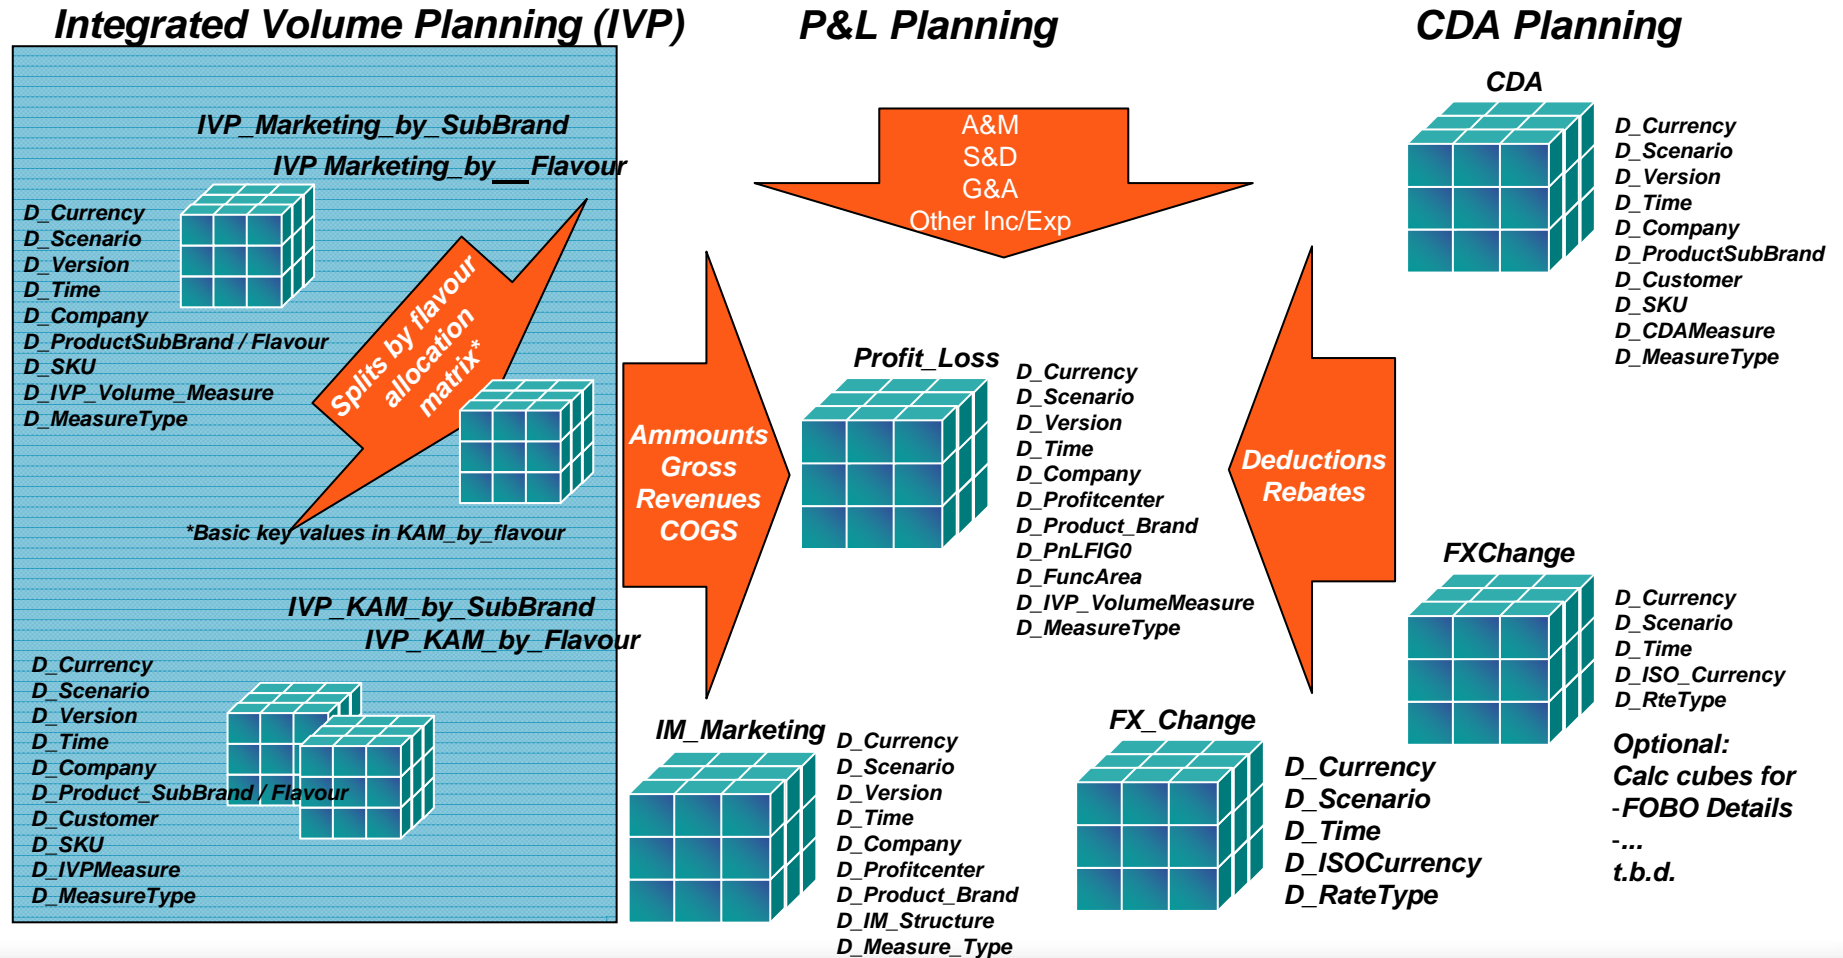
Integrated Volume Planning (IVP)

P&L Planning

CDA Planning

IVP_Marketing_by_SubBrand

IVP Marketing_by__Flavour

D_Currency
D_Scenario
D_Version
D_Time
D_Company
D_ProductSubBrand / Flavour
D_SKU
D_IVP_Volume_Measure
D_MeasureType

Splits by flavour allocation matrix*

*Basic key values in KAM_by_flavour

IVP_KAM_by_SubBrand

IVP_KAM_by_Flavour

D_Currency
D_Scenario
D_Version
D_Time
D_Company
D_Product_SubBrand / Flavour
D_Customer
D_SKU
D_IVPMeasure
D_MeasureType

A&M
S&D
G&A
Other Inc/Exp

Ammounts
Gross
Revenues
COGS

Profit_Loss

D_Currency
D_Scenario
D_Version
D_Time
D_Company
D_Profitcenter
D_Product_Brand
D_PnLFIG0
D_FuncArea
D_IVP_VolumeMeasure
D_MeasureType

Deductions
Rebates

IM_Marketing

D_Currency
D_Scenario
D_Version
D_Time
D_Company
D_Profitcenter
D_Product_Brand
D_IM_Structure
D_Measure_Type

CDA

D_Currency
D_Scenario
D_Version
D_Time
D_Company
D_ProductSubBrand
D_Customer
D_SKU
D_CDAMeasure
D_MeasureType

FXChange

D_Currency
D_Scenario
D_Time
D_ISO_Currency
D_RteType

FX_Change

D_Currency
D_Scenario
D_Time
D_ISOCurrency
D_RateType

Optional:
Calc cubes for
-FOBO Details
-...
t.b.d.